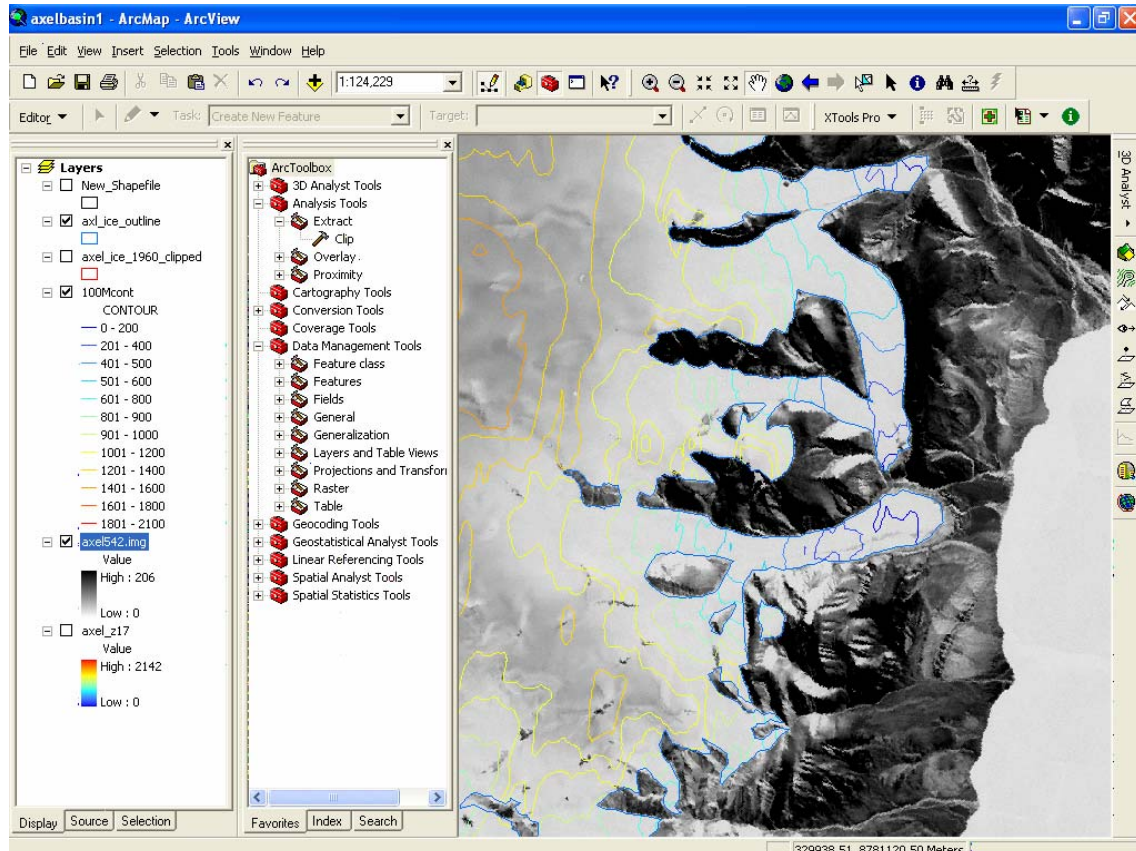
axelbasin1 - ArcMap - ArcView

File Edit View Insert Selection Tools Window Help

1:124,229

Editor ▾ Task: Create New Feature Target: XTools Pro ▾

Layers
New_Shapefile
axl_ice_outline
axel_ice_1960_clipped
100Mcont
CONTOUR
0 - 200
201 - 400
401 - 500
501 - 600
601 - 800
801 - 900
901 - 1000
1001 - 1200
1201 - 1400
1401 - 1600
1601 - 1800
1801 - 2100
axel542.img
Value
High : 206
Low : 0
axel_z17
Value
High : 2142
Low : 0

Display Source Selection

ArcToolbox
3D Analyst Tools
Analysis Tools
Extract
Clip
Overlay
Proximity
Cartography Tools
Conversion Tools
Coverage Tools
Data Management Tools
Feature class
Features
Fields
General
Generalization
Layers and Table Views
Projections and Transfor
Raster
Table
Geocoding Tools
Geostatistical Analyst Tools
Linear Referencing Tools
Spatial Analyst Tools
Spatial Statistics Tools

Favorites Index Search

3D Analyst ▾

329938.51 8781120.50 Meters